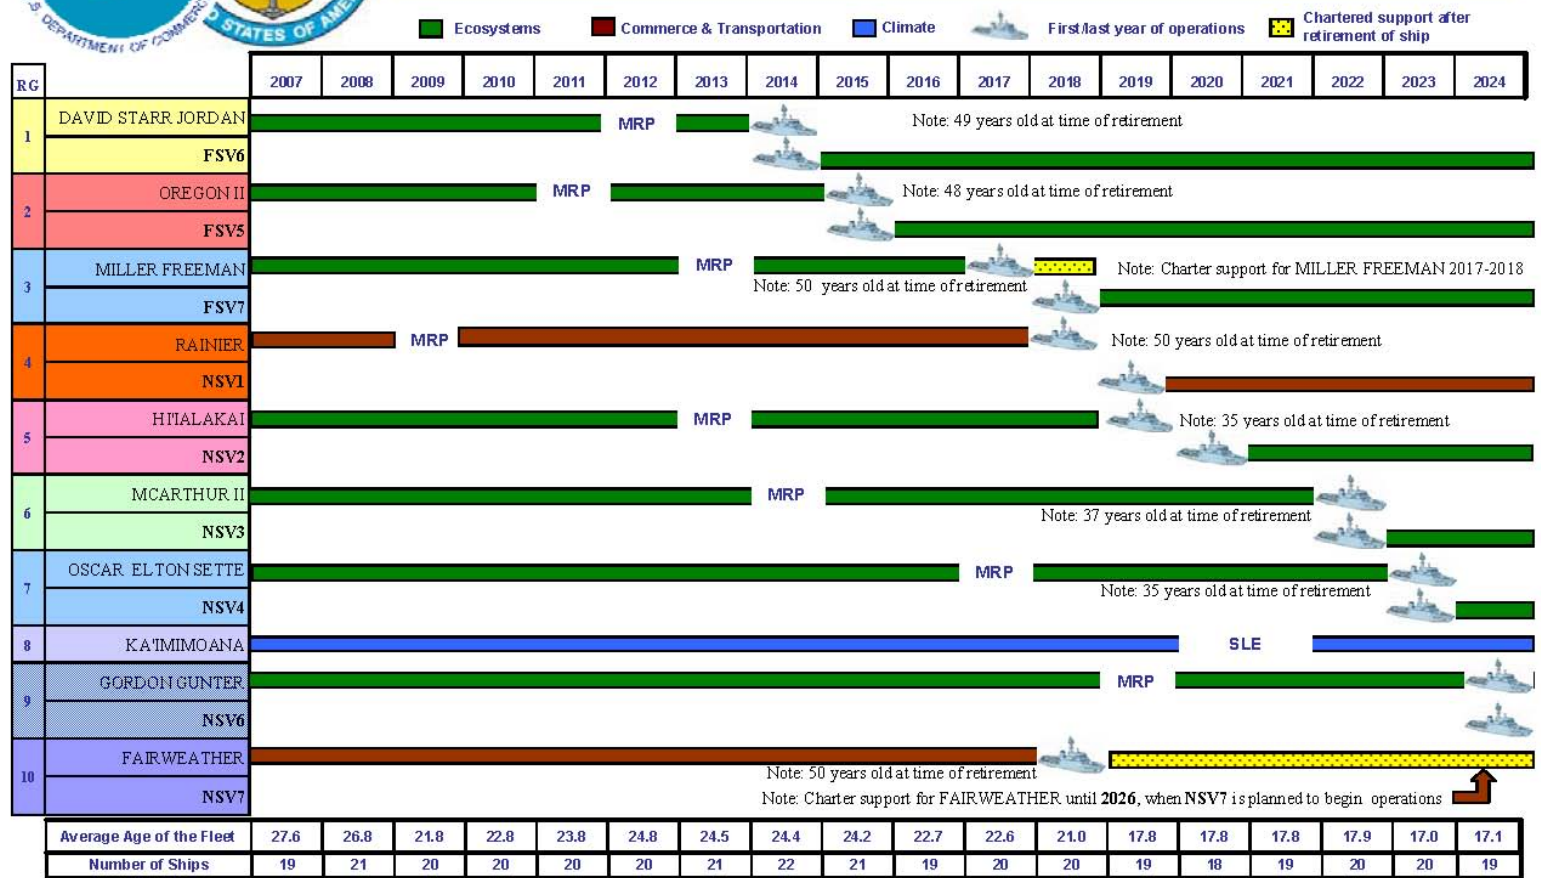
DEPARTMENT OF COMMERCE
STATES OF AMERICA

Ecosystems Commerce & Transportation Climate First/last year of operations Chartered support after retirement of ship

| RG | | 2007 | 2008 | 2009 | 2010 | 2011 | 2012 | 2013 | 2014 | 2015 | 2016 | 2017 | 2018 | 2019 | 2020 | 2021 | 2022 | 2023 | 2024 |
|---|---|---|---|---|---|---|---|---|---|---|---|---|---|---|---|---|---|---|---|
| 1 | DAVID STARR JORDAN | | | | | | MRP | | | | | | | | | | | | |
| | FSV6 | | | | | | | | | | | | | | | | | | |
| 2 | OREGON II | | | | | MRP | | | | | | | | | | | | | |
| | FSV5 | | | | | | | | | | | | | | | | | | |
| 3 | MILLER FREEMAN | | | | | | | MRP | | | | | | | | | | | |
| | FSV7 | | | | | | | | | | | | | | | | | | |
| 4 | RAINIER | | | MRP | | | | | | | | | | | | | | | |
| | NSV1 | | | | | | | | | | | | | | | | | | |
| 5 | HI'IALAKAI | | | | | | | MRP | | | | | | | | | | | |
| | NSV2 | | | | | | | | | | | | | | | | | | |
| 6 | MCARTHUR II | | | | | | | | MRP | | | | | | | | | | |
| | NSV3 | | | | | | | | | | | | | | | | | | |
| 7 | OSCAR ELTON SETTE | | | | | | | | | | MRP | | | | | | | | |
| | NSV4 | | | | | | | | | | | | | | | | | | |
| 8 | KA'IMIMOANA | | | | | | | | | | | | | | SLE | | | | |
| 9 | GORDON GUNTER | | | | | | | | | | | | | MRP | | | | | |
| | NSV6 | | | | | | | | | | | | | | | | | | |
| 10 | FAIRWEATHER | | | | | | | | | | | | | | | | | | |
| | NSV7 | | | | | | | | | | | | | | | | | | |

Note: 49 years old at time of retirement
Note: 48 years old at time of retirement
Note: Charter support for MILLER FREEMAN 2017-2018
Note: 50 years old at time of retirement
Note: 50 years old at time of retirement
Note: 35 years old at time of retirement
Note: 37 years old at time of retirement
Note: 35 years old at time of retirement
Note: 50 years old at time of retirement
Note: Charter support for FAIRWEATHER until **2026**, when **NSV7** is planned to begin operations

| Average Age of the Fleet | 27.6 | 26.8 | 21.8 | 22.8 | 23.8 | 24.8 | 24.5 | 24.4 | 24.2 | 22.7 | 22.6 | 21.0 | 17.8 | 17.8 | 17.8 | 17.9 | 17.0 | 17.1 |
|---|---|---|---|---|---|---|---|---|---|---|---|---|---|---|---|---|---|---|
| Number of Ships | 19 | 21 | 20 | 20 | 20 | 20 | 21 | 22 | 21 | 19 | 20 | 20 | 19 | 18 | 19 | 20 | 20 | 19 |